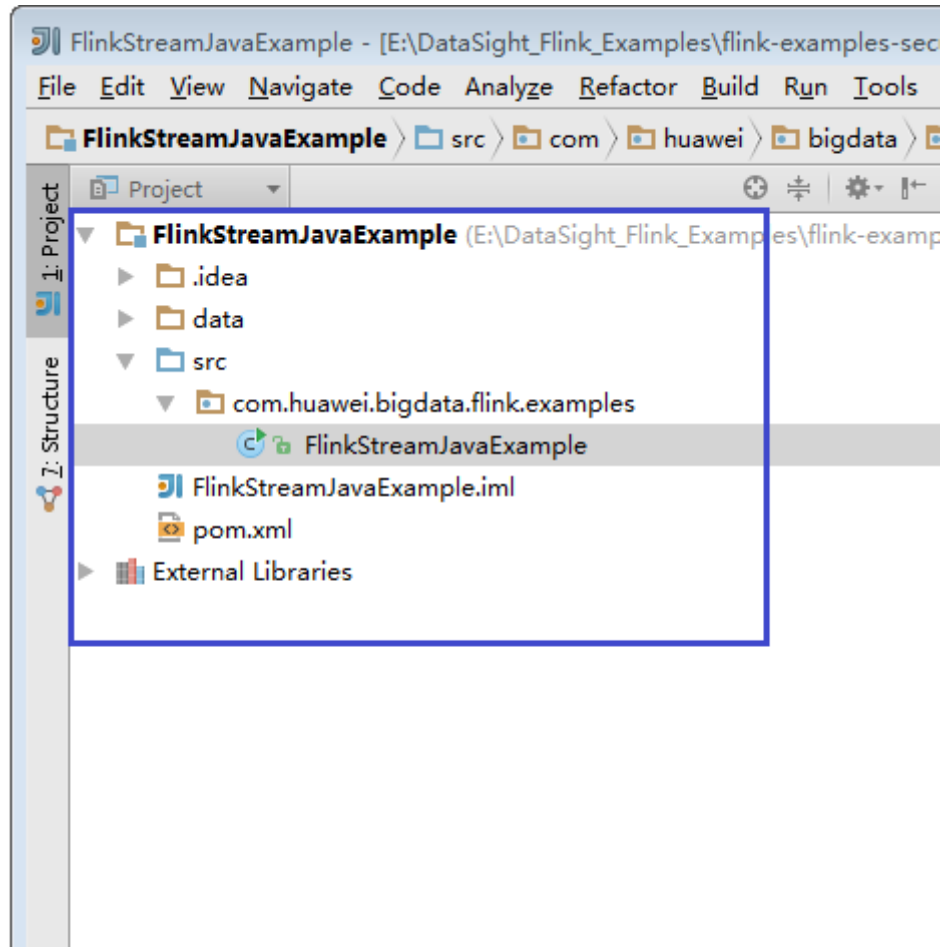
FlinkStreamJavaExample - [E:\DataSight_Flink_Examples\flink-examples-sec

File Edit View Navigate Code Analyze Refactor Build Run Tools

FlinkStreamJavaExample 〉 src 〉 com 〉 huawei 〉 bigdata 〉

1: Project

7: Structure

Project

FlinkStreamJavaExample (E:\DataSight_Flink_Examples\flink-examp

.idea

data

src

com.huawei.bigdata.flink.examples

FlinkStreamJavaExample

FlinkStreamJavaExample.iml

pom.xml

External Libraries